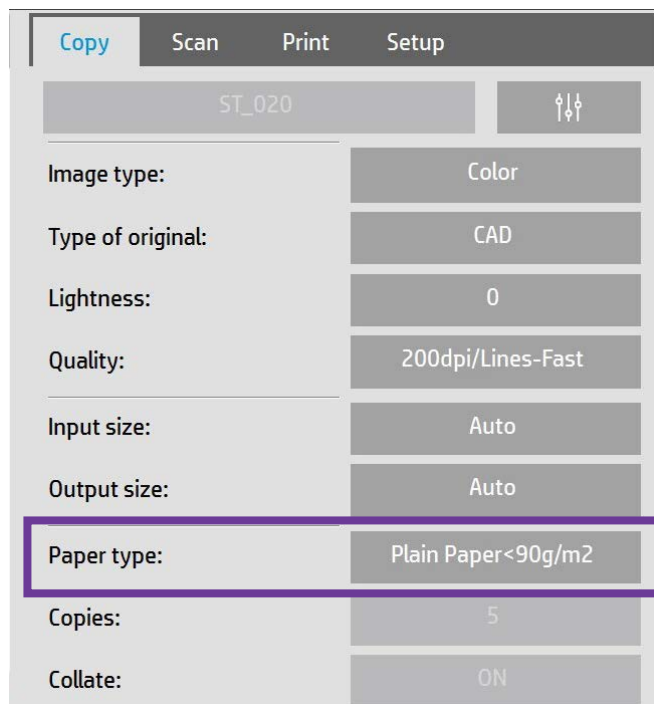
Copy Scan Print Setup

ST_020

Image type: Color

Type of original: CAD

Lightness: 0

Quality: 200dpi/Lines-Fast

Input size: Auto

Output size: Auto

Paper type: Plain Paper<90g/m2

Copies: 5

Collate: ON